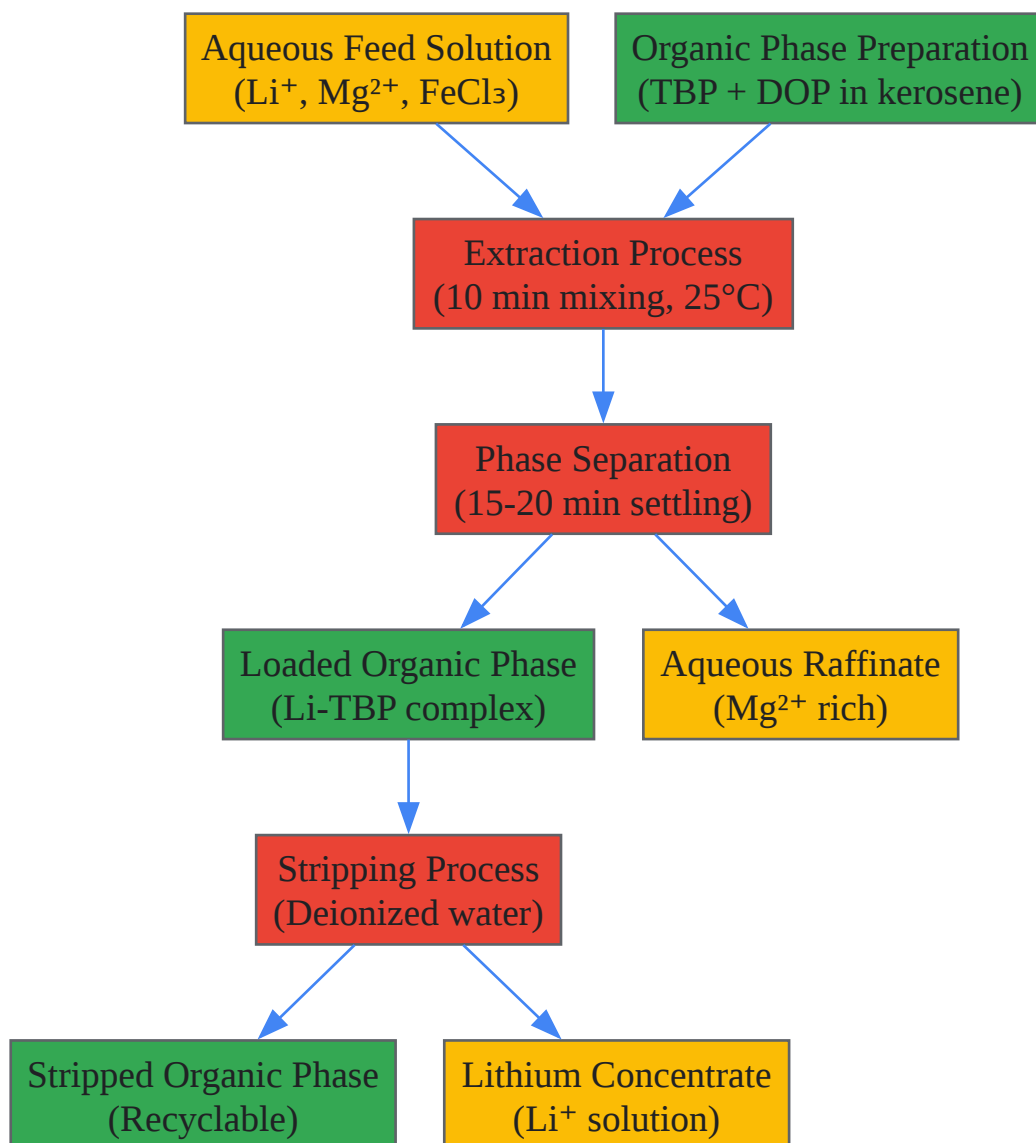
Aqueous Feed Solution
($Li^+$, $Mg^{2+}$, $FeCl_3$)

Organic Phase Preparation
(TBP + DOP in kerosene)

Extraction Process
(10 min mixing, 25°C)

Phase Separation
(15-20 min settling)

Loaded Organic Phase
(Li-TBP complex)

Aqueous Raffinate
($Mg^{2+}$ rich)

Stripping Process
(Deionized water)

Stripped Organic Phase
(Recyclable)

Lithium Concentrate
($Li^+$ solution)